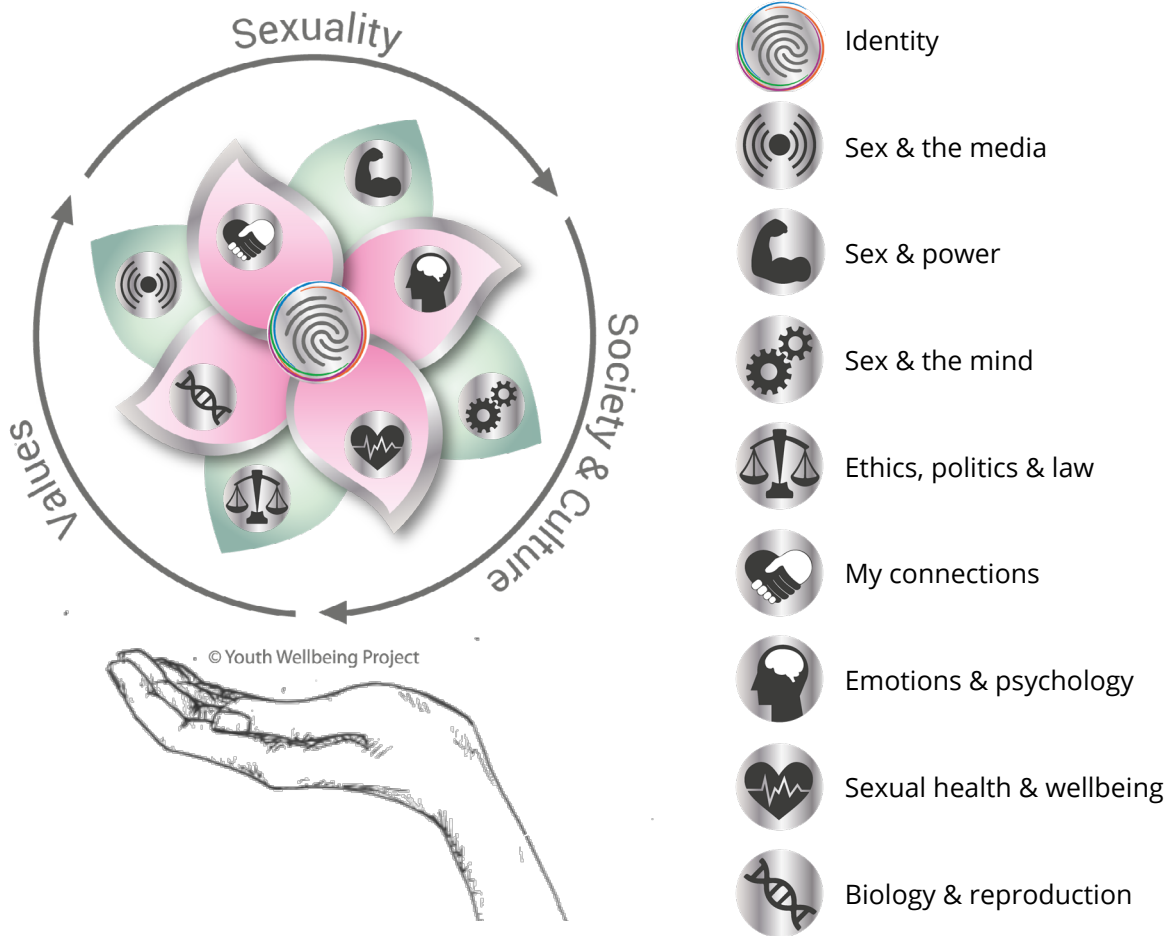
Sexuality

Society & Culture

Values

© Youth Wellbeing Project

Identity

Sex & the media

Sex & power

Sex & the mind

Ethics, politics & law

My connections

Emotions & psychology

Sexual health & wellbeing

Biology & reproduction